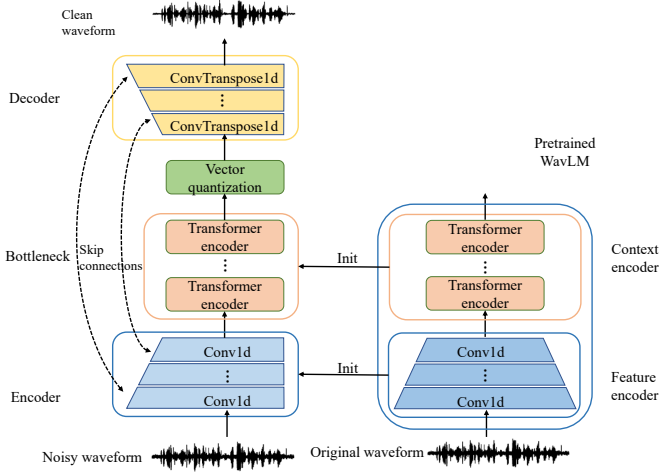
Clean waveform

Decoder

ConvTranspose1d

⋮

ConvTranspose1d

Vector quantization

Bottleneck

Skip connections

Transformer encoder

⋮

Transformer encoder

Encoder

Conv1d

⋮

Conv1d

Noisy waveform

Init

Init

Pretrained WavLM

Transformer encoder

⋮

Transformer encoder

Context encoder

Conv1d

⋮

Conv1d

Feature encoder

Original waveform